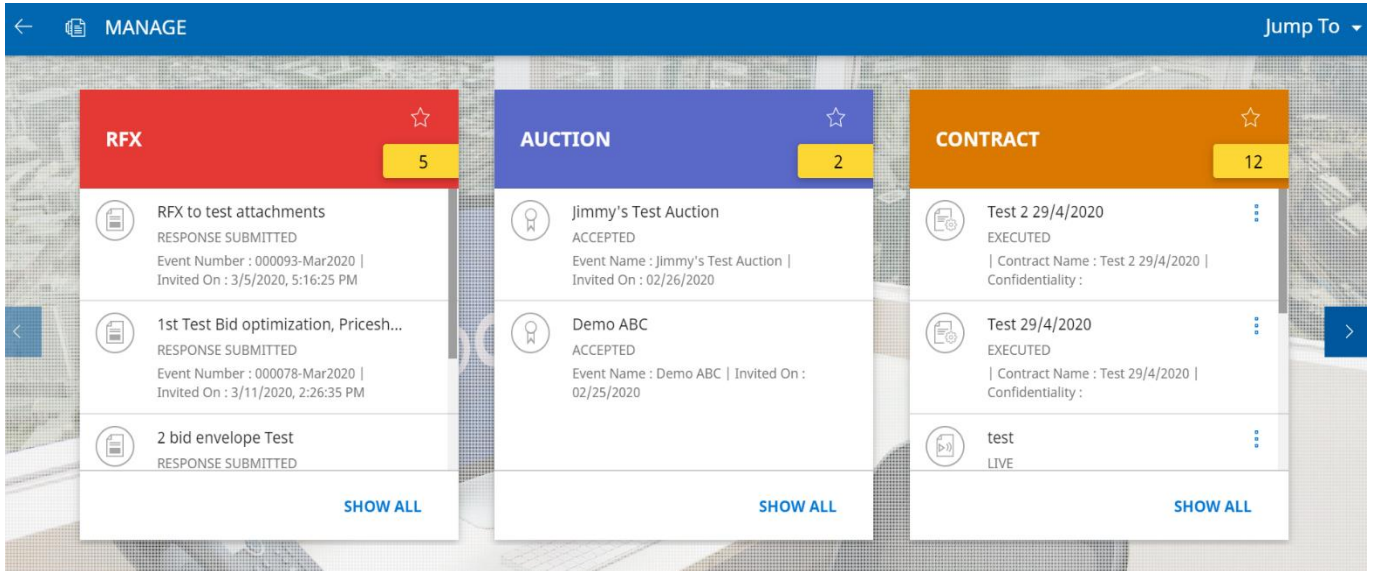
MANAGE

Jump To

RFX

5

RFX to test attachments
RESPONSE SUBMITTED
Event Number : 000093-Mar2020 | Invited On : 3/5/2020, 5:16:25 PM

1st Test Bid optimization, Pricesh...
RESPONSE SUBMITTED
Event Number : 000078-Mar2020 | Invited On : 3/11/2020, 2:26:35 PM

2 bid envelope Test
RESPONSE SUBMITTED

SHOW ALL

AUCTION

2

Jimmy's Test Auction
ACCEPTED
Event Name : Jimmy's Test Auction | Invited On : 02/26/2020

Demo ABC
ACCEPTED
Event Name : Demo ABC | Invited On : 02/25/2020

SHOW ALL

CONTRACT

12

Test 2 29/4/2020
EXECUTED
| Contract Name : Test 2 29/4/2020 | Confidentiality :

Test 29/4/2020
EXECUTED
| Contract Name : Test 29/4/2020 | Confidentiality :

test
LIVE

SHOW ALL